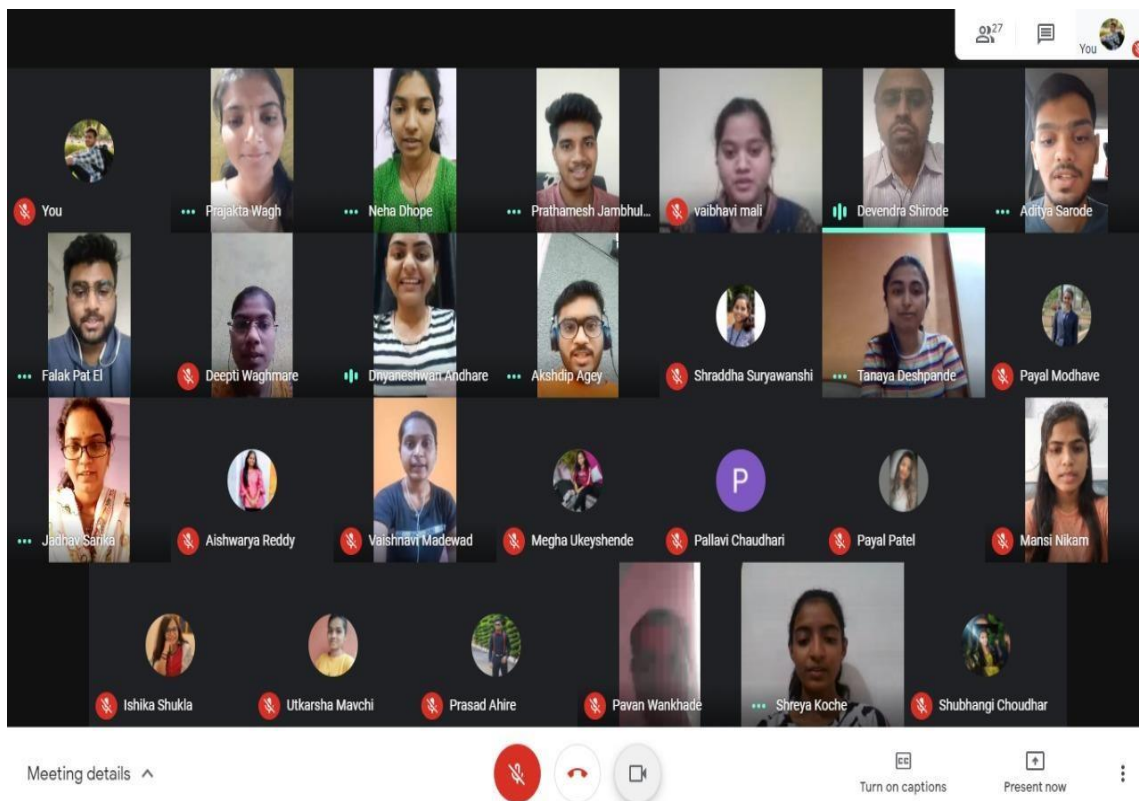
27

You

You

Prajakta Wagh

Neha Dhope

Prathamesh Jambhul...

vaibhavi mali

Devendra Shirode

Aditya Sarode

Falak Pat El

Deepti Waghmare

Dnyaneshwar Andhare

Akshdip Agey

Shraddha Suryawanshi

Tanaya Deshpande

Payal Modhave

Jadhav Sarika

Aishwarya Reddy

Vaishnavi Madewad

Megha Ukeyshende

P

Pallavi Chaudhari

Payal Patel

Mansi Nikam

Ishika Shukla

Utkarsha Mavchi

Prasad Ahire

Pavan Wankhade

Shreya Koche

Shubhangi Choudhar

Meeting details

CC
Turn on captions

Present now